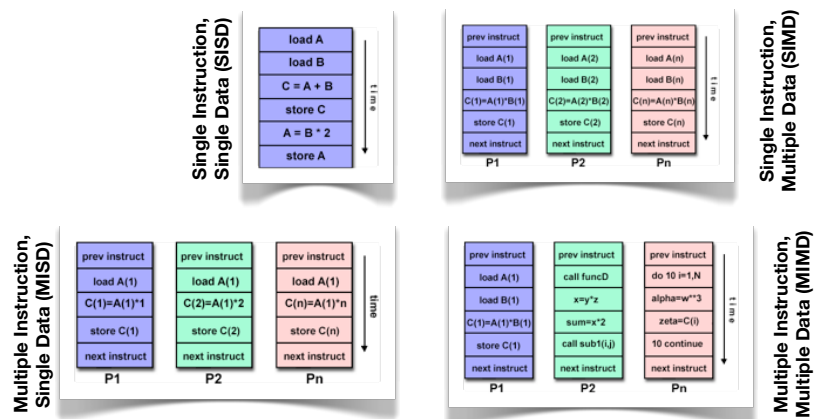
Single Instruction, Single Data (SISD)

load A
load B
C = A + B
store C
A = B * 2
store A

time

prev instruct
load A(1)
load B(1)
C(1)=A(1)*B(1)
store C(1)
next instruct
P1

prev instruct
load A(2)
load B(2)
C(2)=A(2)*B(2)
store C(2)
next instruct
P2

prev instruct
load A(n)
load B(n)
C(n)=A(n)*B(n)
store C(n)
next instruct
Pn

time

Single Instruction, Multiple Data (SIMD)

Multiple Instruction, Single Data (MISD)

prev instruct
load A(1)
C(1)=A(1)*1
store C(1)
next instruct
P1

prev instruct
load A(1)
C(2)=A(1)*2
store C(2)
next instruct
P2

prev instruct
load A(1)
C(n)=A(1)*n
store C(n)
next instruct
Pn

time

prev instruct
load A(1)
load B(1)
C(1)=A(1)*B(1)
store C(1)
next instruct
P1

prev instruct
call funcD
x=y*z
sum=x*2
call sub1(i,j)
next instruct
P2

prev instruct
do 10 i=1,N
alpha=w**3
zeta=C(i)
10 continue
next instruct
Pn

time

Multiple Instruction, Multiple Data (MIMD)